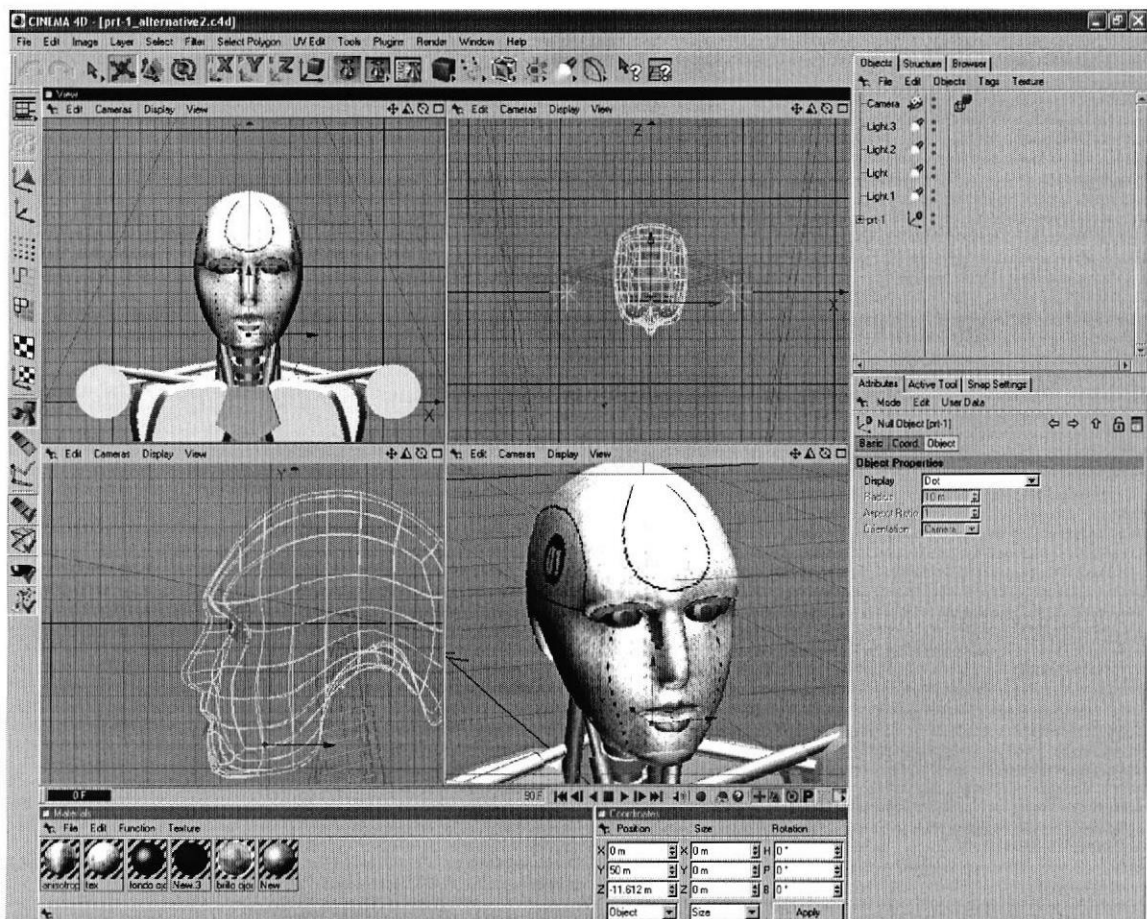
CINEMA 4D - [prt-1_alternative2.c4d]

File Edit Image Layer Select Filter Select Polygon UV Edit Tools Plugins Render Window Help

View

Edit Cameras Display View

Edit Cameras Display View

Edit Cameras Display View

Edit Cameras Display View

Objects Structure Browser

File Edit Objects Tags Texture

Camera

Light.3

Light.2

Light

Light.1

prt-1

Attributes Active Tool Snap Settings

Mode Edit User Data

Null Object [prt-1]

Basic Coord. Object

Object Properties

Display Dot

Radius 10 m

Aspect Ratio 1

Orientation Camera

0 F

90 F

Materials

File Edit Function Texture

anisotrop tex fondo ojo New.3 brillo ojo New

Coordinates

Position Size Rotation

X 0 m X 0 m H 0 °

Y 50 m Y 0 m P 0 °

Z -11.612 m Z 0 m B 0 °

Object Size Apply